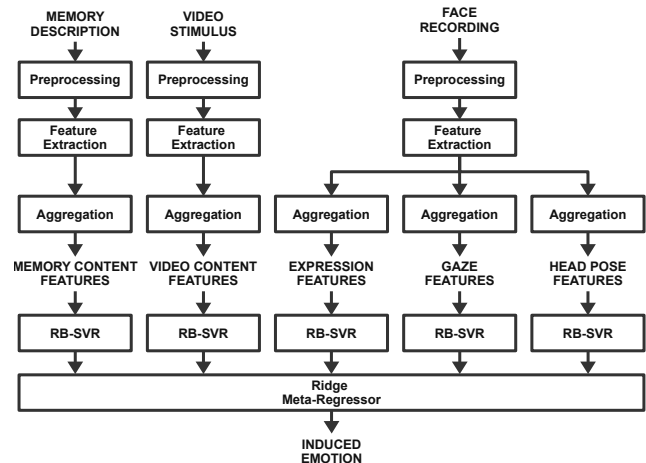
MEMORY DESCRIPTION

VIDEO STIMULUS

FACE RECORDING

Preprocessing

Preprocessing

Preprocessing

Feature Extraction

Feature Extraction

Feature Extraction

Aggregation

Aggregation

Aggregation

Aggregation

Aggregation

MEMORY CONTENT FEATURES

VIDEO CONTENT FEATURES

EXPRESSION FEATURES

GAZE FEATURES

HEAD POSE FEATURES

RB-SVR

RB-SVR

RB-SVR

RB-SVR

RB-SVR

Ridge Meta-Regressor

INDUCED EMOTION